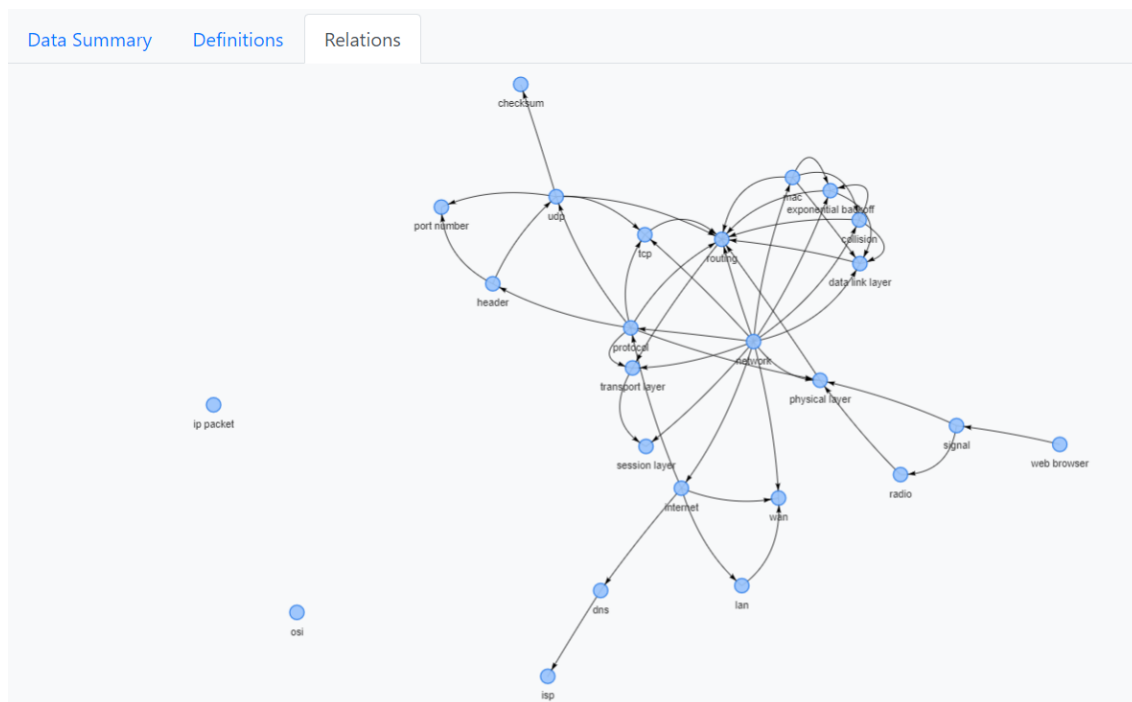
Data Summary
Definitions
Relations

checksum
port number
udp
tcp
routing
mac
exponential backoff
collision
data link layer
header
protocol
network
transport layer
physical layer
ip packet
signal
web browser
session layer
radio
internet
wan
dns
lan
osi
isp